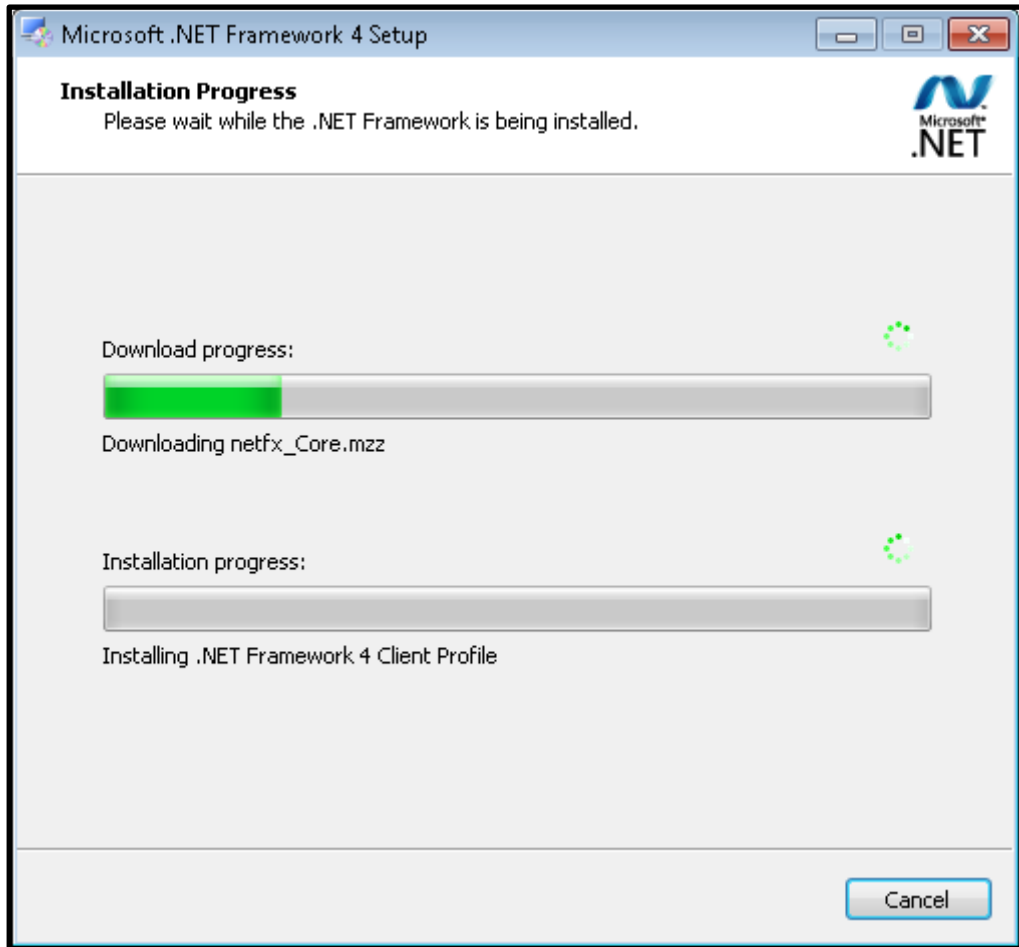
Microsoft .NET Framework 4 Setup

Installation Progress
Please wait while the .NET Framework is being installed.

Microsoft
.NET

Download progress:

Downloading netfx_Core.mzz

Installation progress:

Installing .NET Framework 4 Client Profile

Cancel